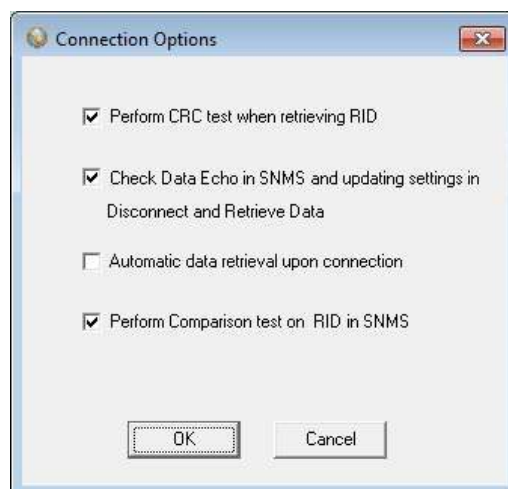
Connection Options

Perform CRC test when retrieving RID

Check Data Echo in SNMS and updating settings in Disconnect and Retrieve Data

Automatic data retrieval upon connection

Perform Comparison test on  RID in SNMS

OK

Cancel